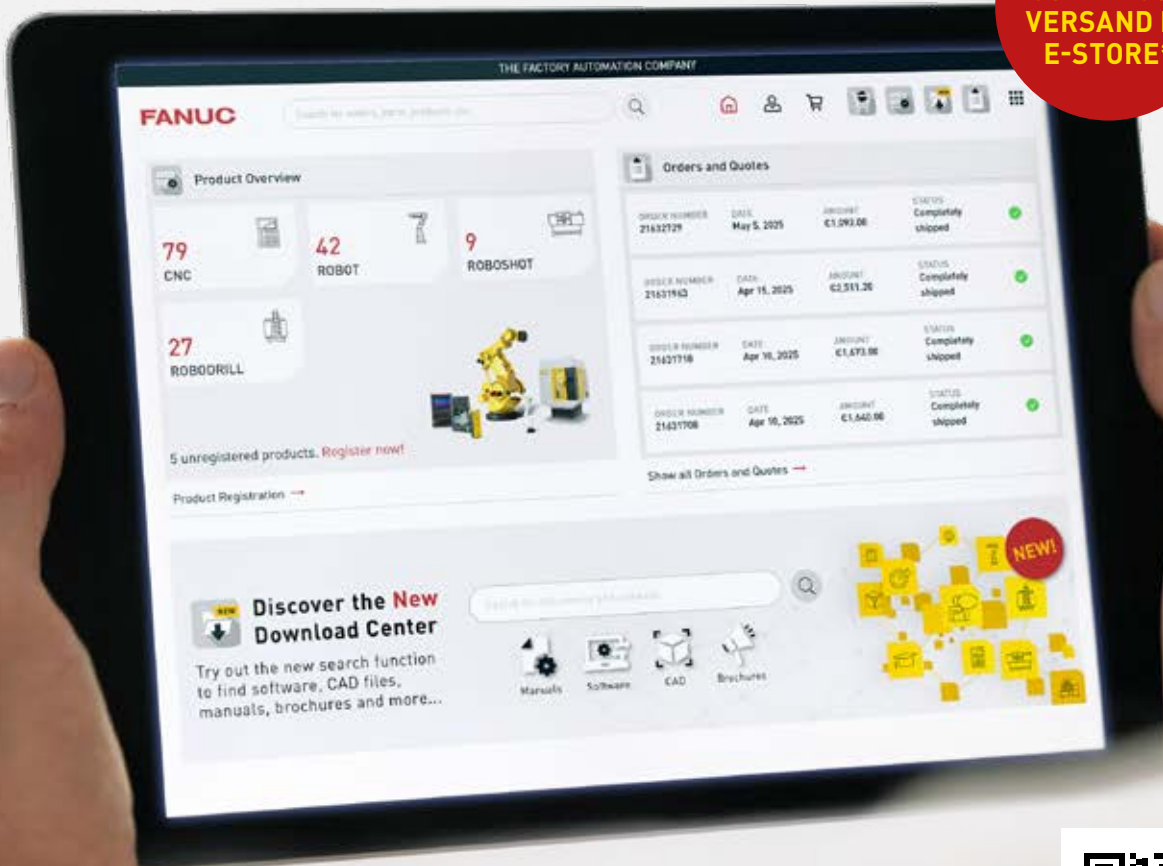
VERSAND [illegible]
E-STORE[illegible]

THE FACTORY AUTOMATION COMPANY

FANUC

Search for orders, items, products etc.

Product Overview

79
CNC

42
ROBOT

9
ROBOSHOT

27
ROBODRILL

5 unregistered products. Register now!

Product Registration →

Orders and Quotes

| ORDER NUMBER | DATE | AMOUNT | STATUS |
|---|---|---|---|
| 21632729 | May 5, 2025 | €1,093.00 | Completely shipped |
| 21631963 | Apr 15, 2025 | €2,511.20 | Completely shipped |
| 21631718 | Apr 10, 2025 | €1,673.00 | Completely shipped |
| 21631708 | Apr 10, 2025 | €1,640.00 | Completely shipped |

Show all Orders and Quotes →

NEW

Discover the New Download Center

Try out the new search function to find software, CAD files, manuals, brochures and more...

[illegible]

Manuals

Software

CAD

Brochures

NEW!